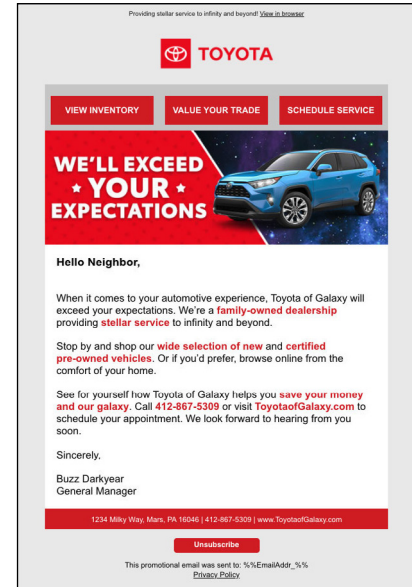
Providing stellar service to infinity and beyond! View in browser

TOYOTA

VIEW INVENTORY

VALUE YOUR TRADE

SCHEDULE SERVICE

WE'LL EXCEED ★ YOUR ★ EXPECTATIONS

Hello Neighbor,

When it comes to your automotive experience, Toyota of Galaxy will exceed your expectations. We're a family-owned dealership providing stellar service to infinity and beyond.

Stop by and shop our wide selection of new and certified pre-owned vehicles. Or if you'd prefer, browse online from the comfort of your home.

See for yourself how Toyota of Galaxy helps you save your money and our galaxy. Call 412-867-5309 or visit ToyotaofGalaxy.com to schedule your appointment. We look forward to hearing from you soon.

Sincerely,

Buzz Darkyear
General Manager

1234 Milky Way, Mars, PA 16046 | 412-867-5309 | www.ToyotaofGalaxy.com

Unsubscribe

This promotional email was sent to: %%EmailAddr_%%
Privacy Policy